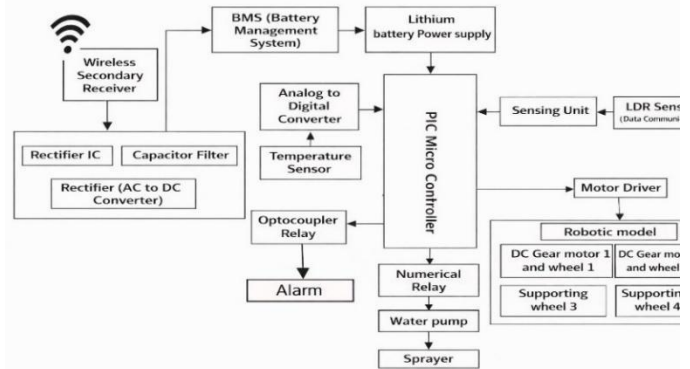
Wireless Secondary Receiver

BMS (Battery Management System)

Lithium battery Power supply

Analog to Digital Converter

Temperature Sensor

PIC Micro Controller

Sensing Unit

LDR Sens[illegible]
(Data Communi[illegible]

Rectifier IC

Capacitor Filter

Rectifier (AC to DC Converter)

Motor Driver

Robotic model

DC Gear motor 1 and wheel 1

DC Gear mo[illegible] and wheel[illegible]

Supporting wheel 3

Supportin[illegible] wheel 4

Optocoupler Relay

Alarm

Numerical Relay

Water pump

Sprayer